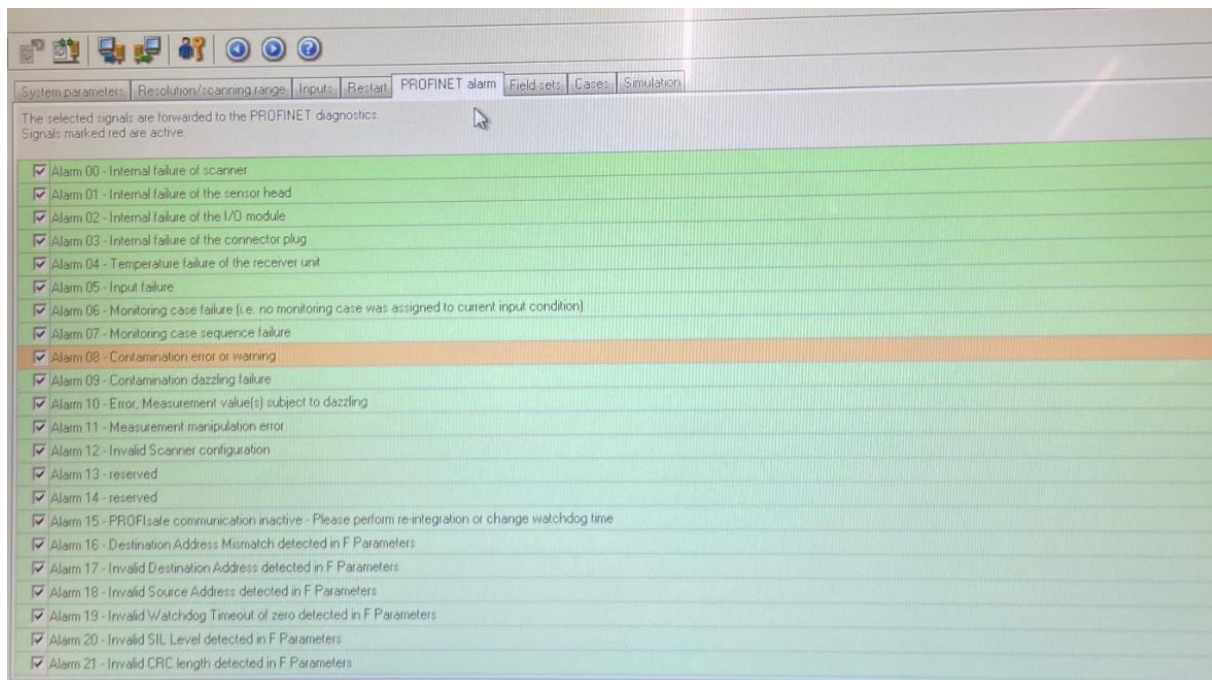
System parameters | Resolution/scanning range | Inputs | Restart | PROFINET alarm | Field sets | Cases | Simulation

The selected signals are forwarded to the PROFINET diagnostics.
Signals marked red are active.

Alarm 00 - Internal failure of scanner
Alarm 01 - Internal failure of the sensor head
Alarm 02 - Internal failure of the I/O module
Alarm 03 - Internal failure of the connector plug
Alarm 04 - Temperature failure of the receiver unit
Alarm 05 - Input failure
Alarm 06 - Monitoring case failure (i.e. no monitoring case was assigned to current input condition)
Alarm 07 - Monitoring case sequence failure
Alarm 08 - Contamination error or warning
Alarm 09 - Contamination dazzling failure
Alarm 10 - Error, Measurement value(s) subject to dazzling
Alarm 11 - Measurement manipulation error
Alarm 12 - Invalid Scanner configuration
Alarm 13 - reserved
Alarm 14 - reserved
Alarm 15 - PROFIsafe communication inactive - Please perform re-integration or change watchdog time
Alarm 16 - Destination Address Mismatch detected in F Parameters
Alarm 17 - Invalid Destination Address detected in F Parameters
Alarm 18 - Invalid Source Address detected in F Parameters
Alarm 19 - Invalid Watchdog Timeout of zero detected in F Parameters
Alarm 20 - Invalid SIL Level detected in F Parameters
Alarm 21 - Invalid CRC length detected in F Parameters